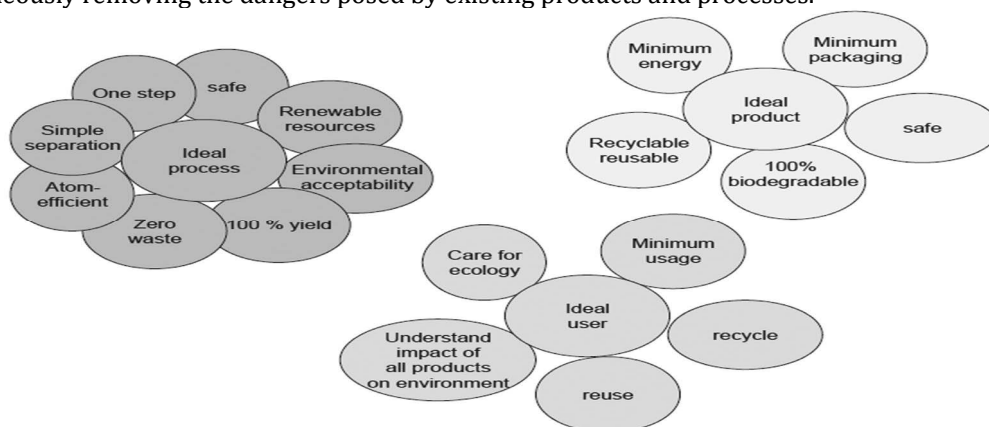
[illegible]neously removing the dangers posed by existing products and processes.

Ideal process
One step
safe
Renewable resources
Environmental acceptability
100 % yield
Zero waste
Atom-efficient
Simple separation

Ideal product
Minimum energy
Minimum packaging
safe
100% biodegradable
Recyclable reusable

Ideal user
Care for ecology
Minimum usage
recycle
reuse
Understand impact of all products on environment